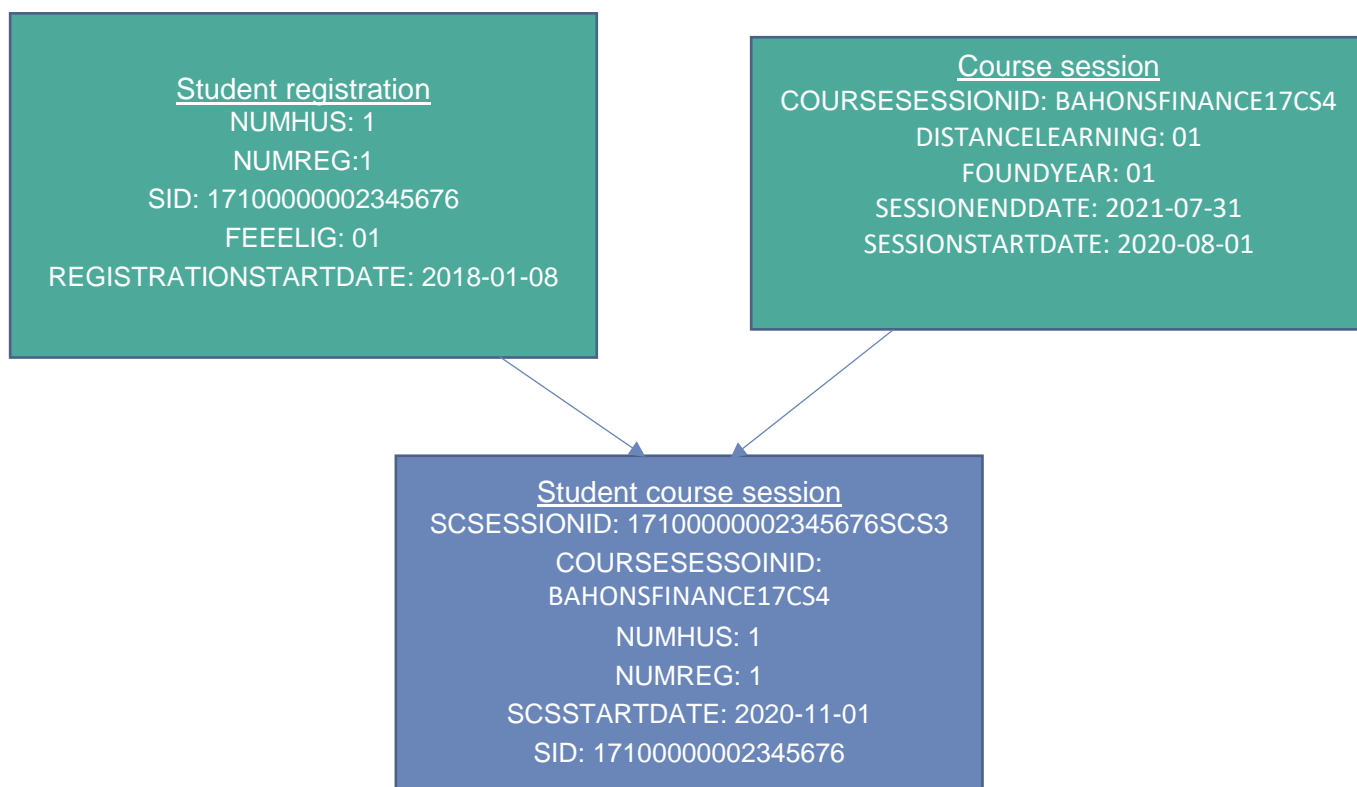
Student registration
NUMHUS: 1
NUMREG:1
SID: 17100000002345676
FEEELIG: 01
REGISTRATIONSTARTDATE: 2018-01-08

Course session
COURSESESSIONID: BAHONSFINANCE17CS4
DISTANCELEARNING: 01
FOUNDYEAR: 01
SESSIONENDDATE: 2021-07-31
SESSIONSTARTDATE: 2020-08-01

Student course session
SCSESSIONID: 17100000002345676SCS3
COURSESESSOIINID: BAHONSFINANCE17CS4
NUMHUS: 1
NUMREG: 1
SCSSTARTDATE: 2020-11-01
SID: 17100000002345676